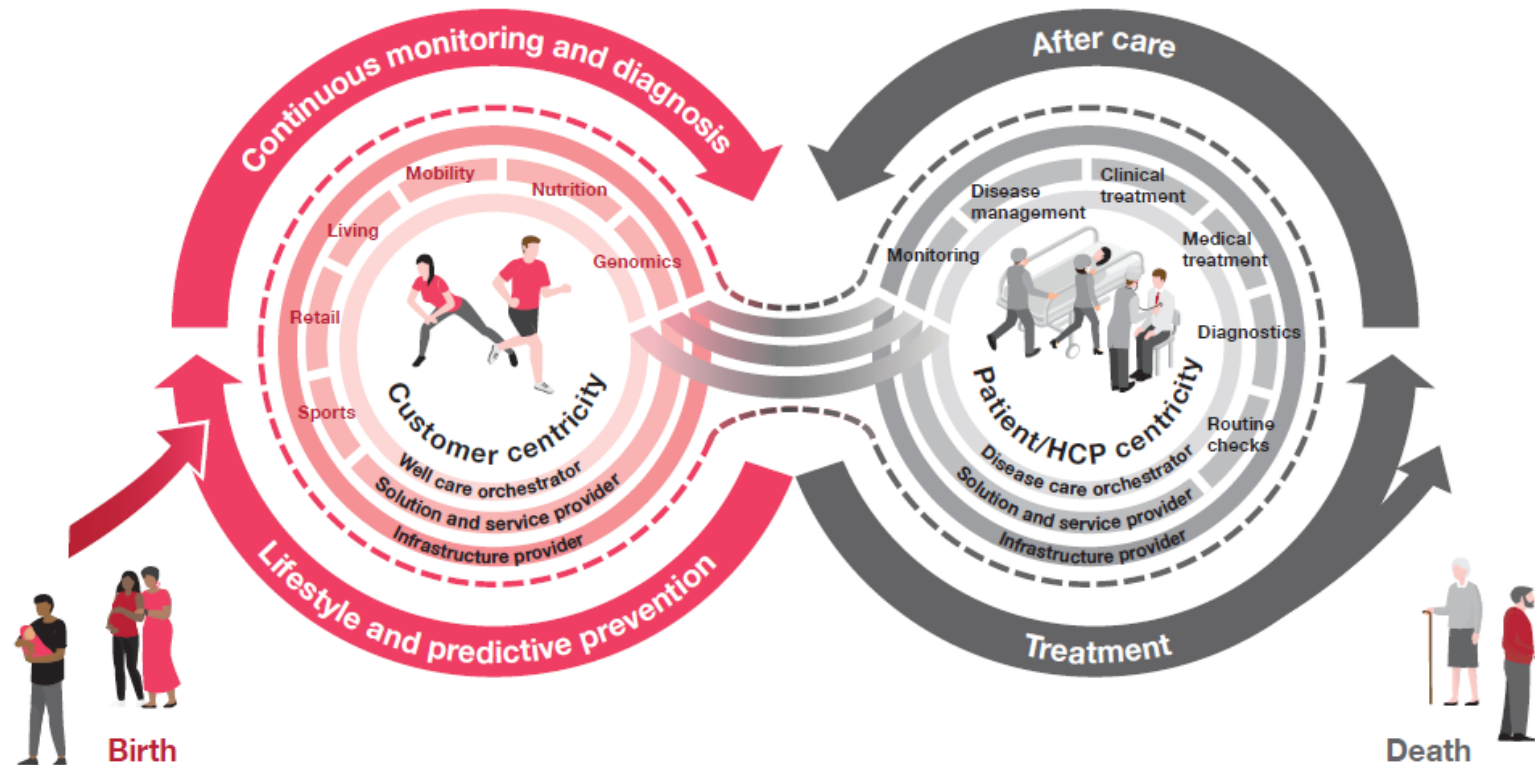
Continuous monitoring and diagnosis

After care

Mobility
Nutrition
Living
Genomics
Retail
Sports
Customer centricity
Well care orchestrator
Solution and service provider
Infrastructure provider

Disease management
Clinical treatment
Medical treatment
Monitoring
Diagnostics
Routine checks
Patient/HCP centricity
Disease care orchestrator
Solution and service provider
Infrastructure provider

Lifestyle and predictive prevention

Treatment

Birth

Death